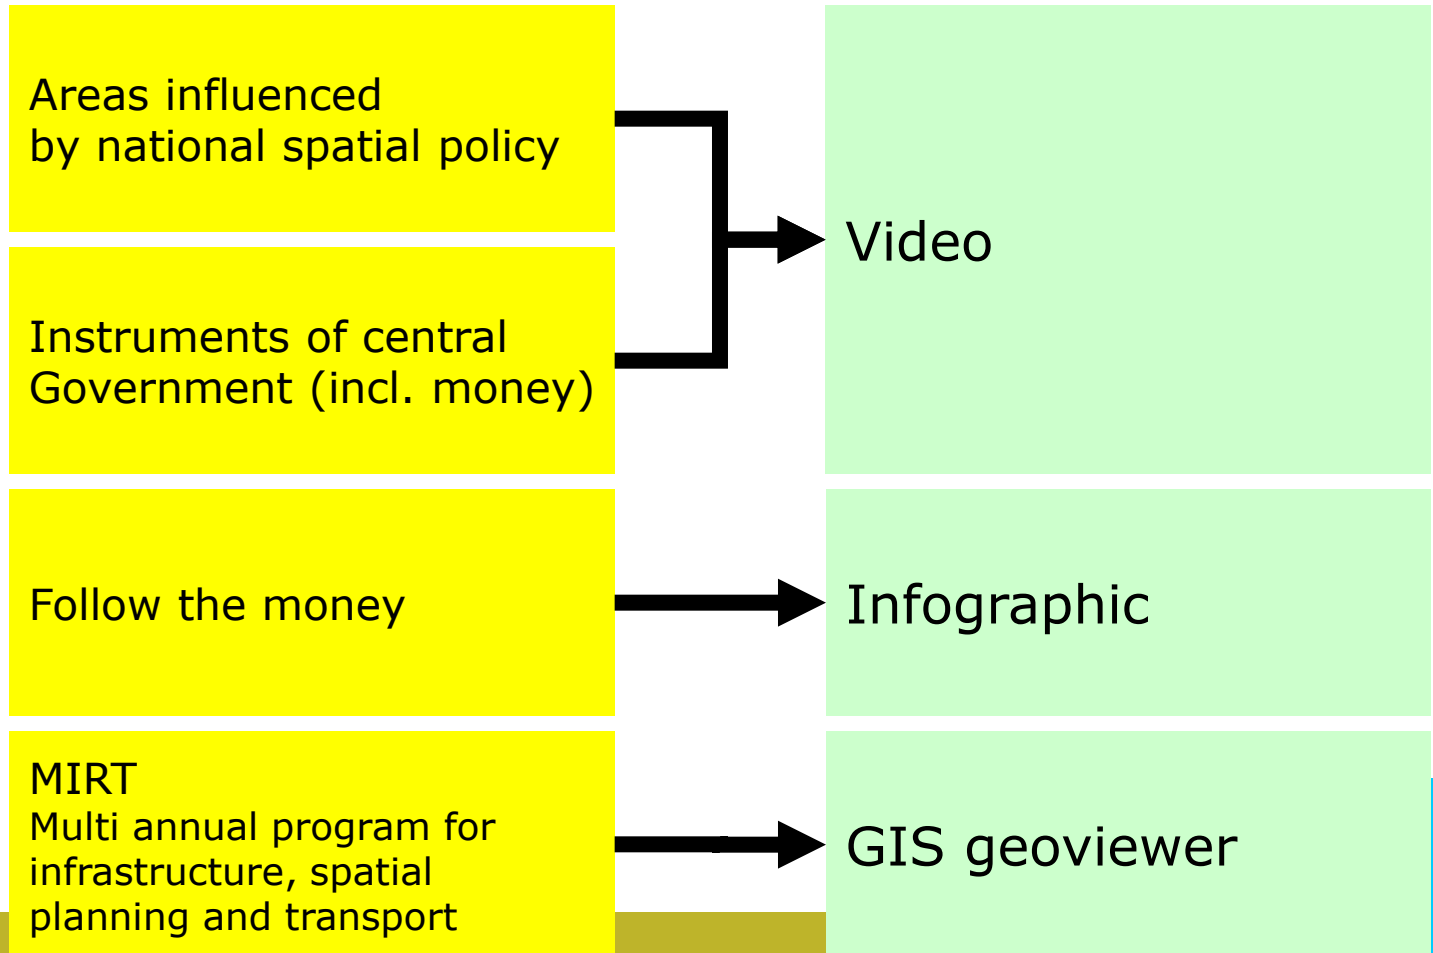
Areas influenced by national spatial policy

Instruments of central Government (incl. money)

Video

Follow the money

Infographic

MIRT
Multi annual program for infrastructure, spatial planning and transport

GIS geoviewer